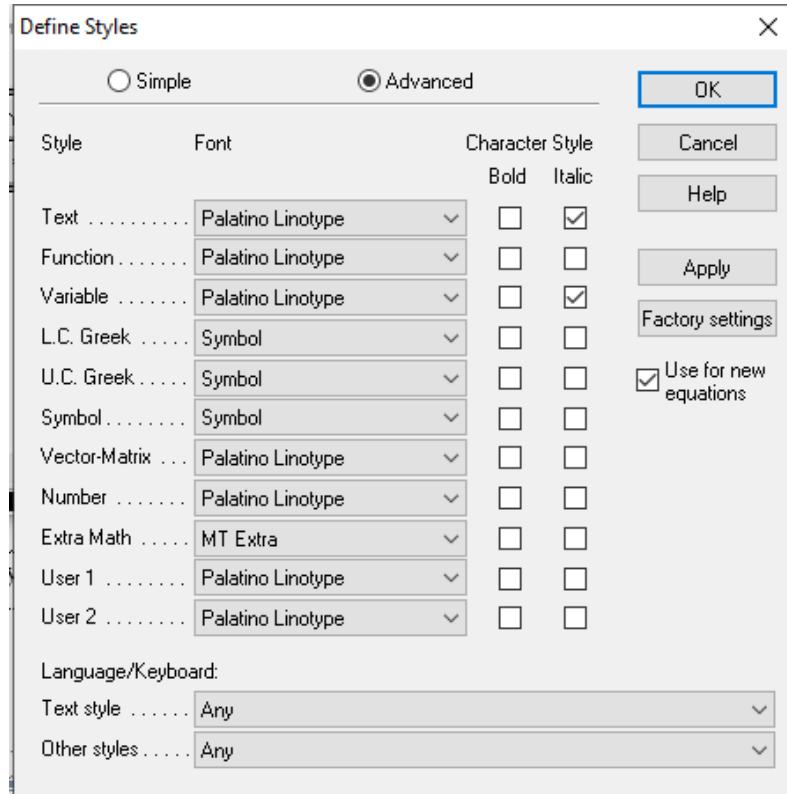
Define Styles

Simple Advanced

OK
Cancel
Help
Apply
Factory settings
Use for new equations

| Style | Font | Bold | Italic |
|---|---|---|---|
| Text .......... | Palatino Linotype | ☐ | ☑ |
| Function ....... | Palatino Linotype | ☐ | ☐ |
| Variable ....... | Palatino Linotype | ☐ | ☑ |
| L.C. Greek ..... | Symbol | ☐ | ☐ |
| U.C. Greek ..... | Symbol | ☐ | ☐ |
| Symbol ........ | Symbol | ☐ | ☐ |
| Vector-Matrix ... | Palatino Linotype | ☐ | ☐ |
| Number ....... | Palatino Linotype | ☐ | ☐ |
| Extra Math ..... | MT Extra | ☐ | ☐ |
| User 1 ........ | Palatino Linotype | ☐ | ☐ |
| User 2 ........ | Palatino Linotype | ☐ | ☐ |

Character Style

Language/Keyboard:
Text style ...... Any
Other styles ..... Any